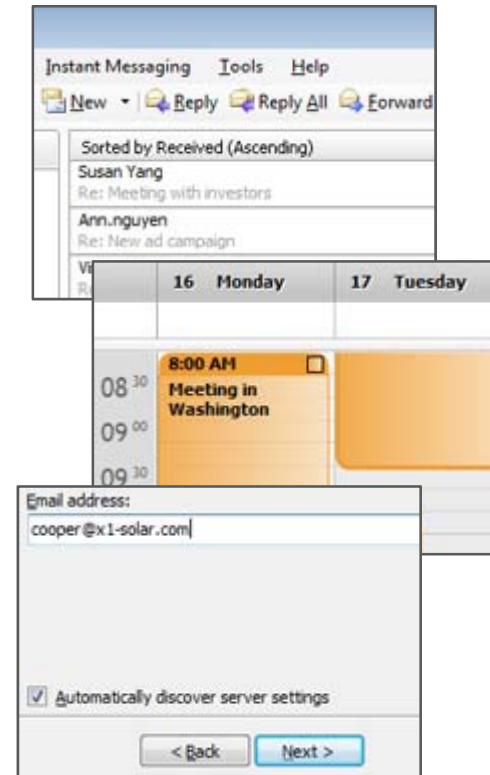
Instant Messaging Tools Help

New Reply Reply All Forward

Sorted by Received (Ascending)

Susan Yang
Re: Meeting with investors

Ann.nguyen
Re: New ad campaign

W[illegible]
R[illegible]

16 Monday

17 Tuesday

08 $^{30}$

09 $^{00}$

09 $^{30}$

8:00 AM
Meeting in Washington

Email address:

cooper@x1-solar.com

Automatically discover server settings

< Back

Next >